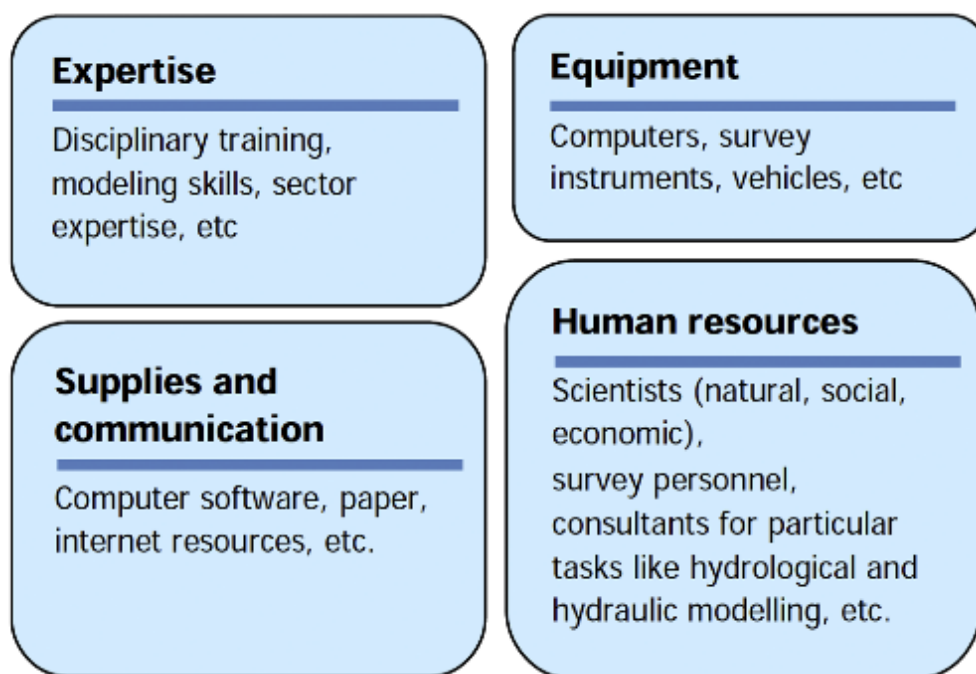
Expertise

Disciplinary training, modeling skills, sector expertise, etc

Equipment

Computers, survey instruments, vehicles, etc

Supplies and communication

Computer software, paper, internet resources, etc.

Human resources

Scientists (natural, social, economic),
survey personnel,
consultants for particular tasks like hydrological and hydraulic modelling, etc.